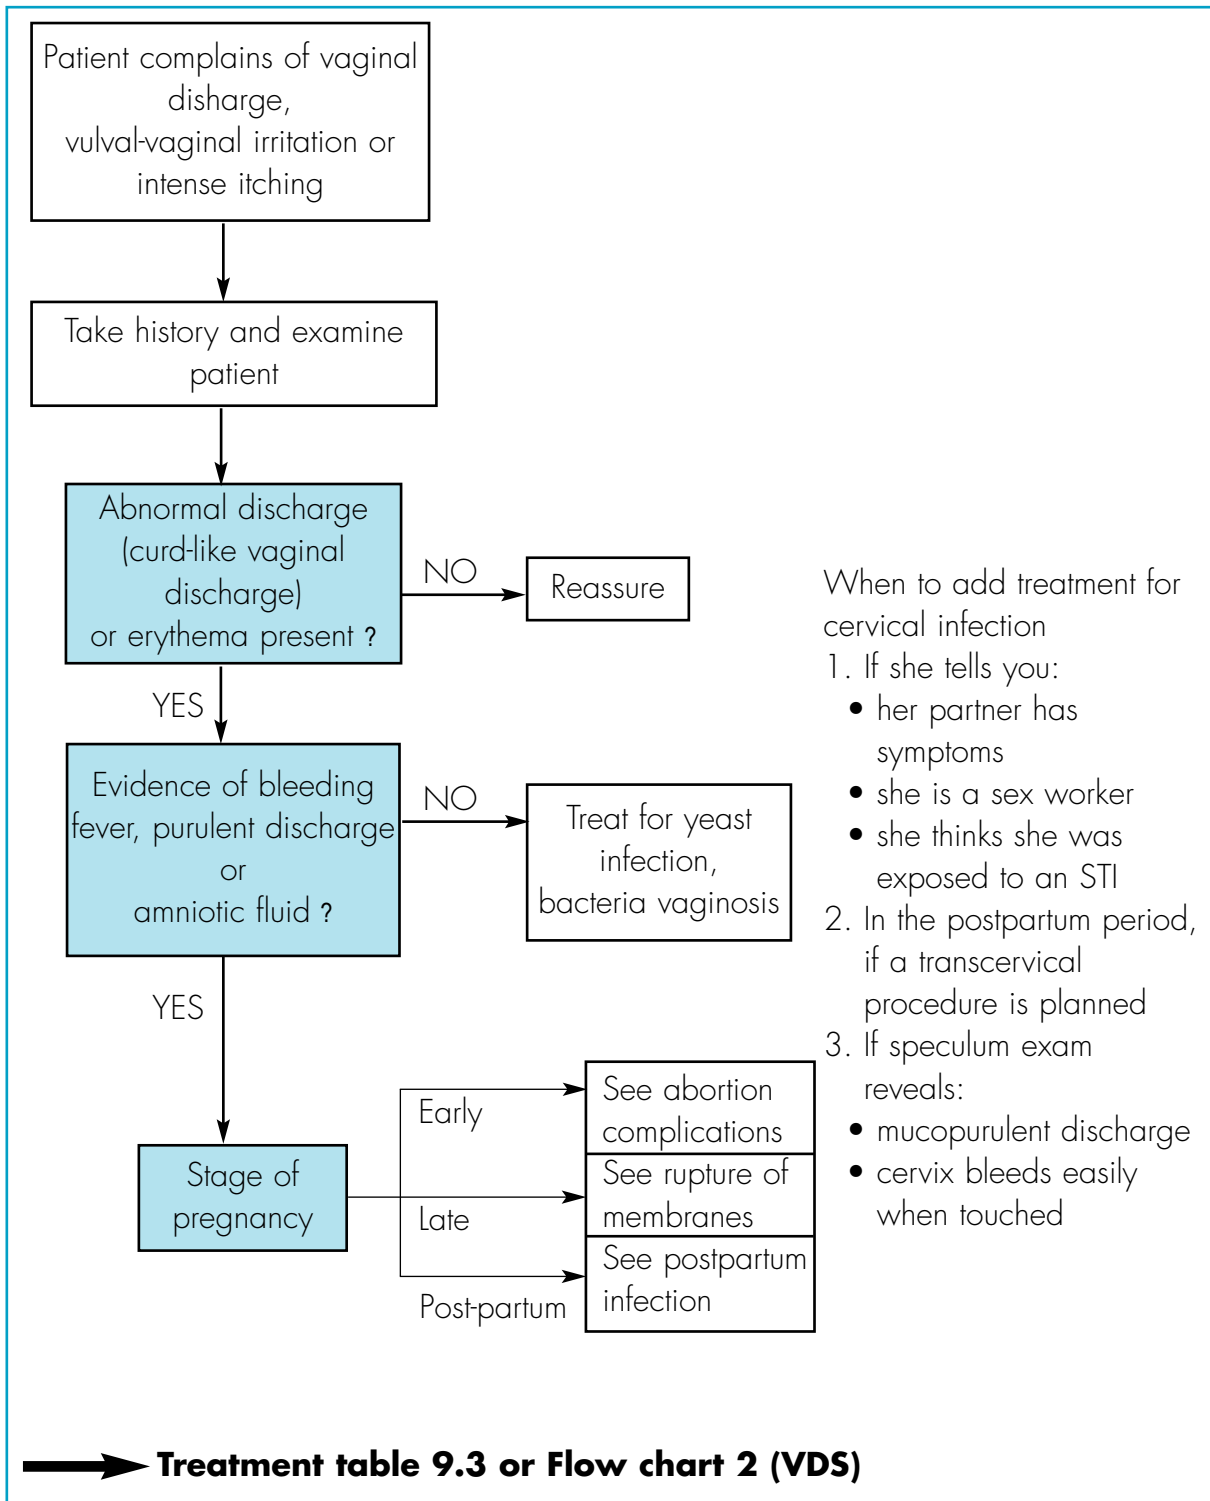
Patient complains of vaginal disharge, vulval-vaginal irritation or intense itching

Take history and examine patient

Abnormal discharge (curd-like vaginal discharge) or erythema present ?

NO

Reassure

YES

Evidence of bleeding fever, purulent discharge or amniotic fluid ?

NO

Treat for yeast infection, bacteria vaginosis

YES

Stage of pregnancy

Early

See abortion complications

Late

See rupture of membranes

Post-partum

See postpartum infection

When to add treatment for cervical infection
1. If she tells you:
• her partner has symptoms
• she is a sex worker
• she thinks she was exposed to an STI
2. In the postpartum period, if a transcervical procedure is planned
3. If speculum exam reveals:
• mucopurulent discharge
• cervix bleeds easily when touched

Treatment table 9.3 or Flow chart 2 (VDS)